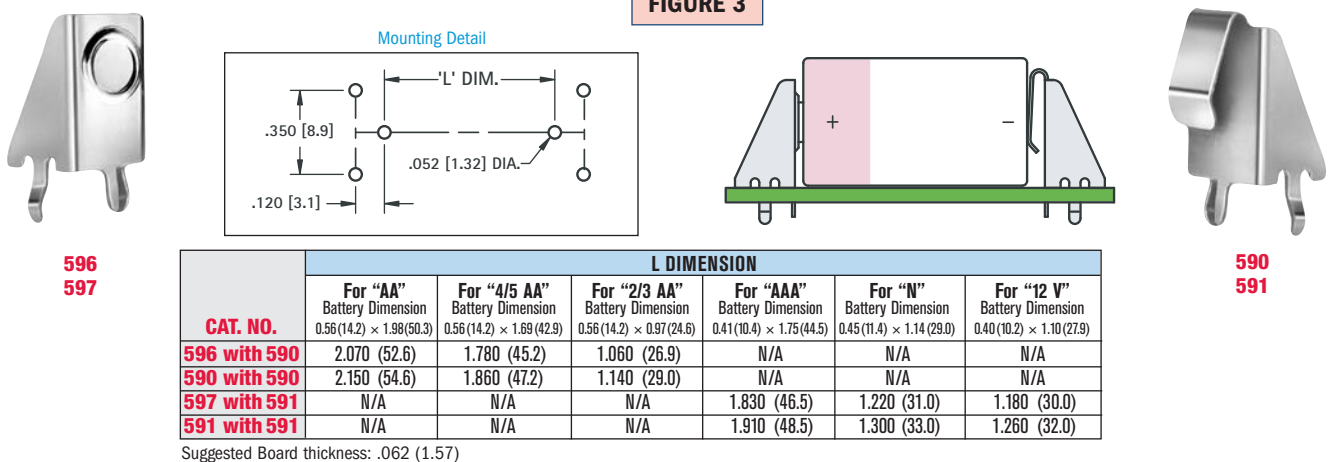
FIGURE 3

Mounting Detail

'L' DIM.

.350 [8.9]

.052 [1.32] DIA.

.120 [3.1]

+

−

596
597

590
591

<table>
<tr><th rowspan="2">CAT. NO.</th><th colspan="6">L DIMENSION</th></tr>
<tr><th>For “AA” Battery Dimension 0.56 (14.2) × 1.98 (50.3)</th><th>For “4/5 AA” Battery Dimension 0.56 (14.2) × 1.69 (42.9)</th><th>For “2/3 AA” Battery Dimension 0.56 (14.2) × 0.97 (24.6)</th><th>For “AAA” Battery Dimension 0.41 (10.4) × 1.75 (44.5)</th><th>For “N” Battery Dimension 0.45 (11.4) × 1.14 (29.0)</th><th>For “12 V” Battery Dimension 0.40 (10.2) × 1.10 (27.9)</th></tr>
<tr><td>596 with 590</td><td>2.070 (52.6)</td><td>1.780 (45.2)</td><td>1.060 (26.9)</td><td>N/A</td><td>N/A</td><td>N/A</td></tr>
<tr><td>590 with 590</td><td>2.150 (54.6)</td><td>1.860 (47.2)</td><td>1.140 (29.0)</td><td>N/A</td><td>N/A</td><td>N/A</td></tr>
<tr><td>597 with 591</td><td>N/A</td><td>N/A</td><td>N/A</td><td>1.830 (46.5)</td><td>1.220 (31.0)</td><td>1.180 (30.0)</td></tr>
<tr><td>591 with 591</td><td>N/A</td><td>N/A</td><td>N/A</td><td>1.910 (48.5)</td><td>1.300 (33.0)</td><td>1.260 (32.0)</td></tr>
</table>

Suggested Board thickness: .062 (1.57)